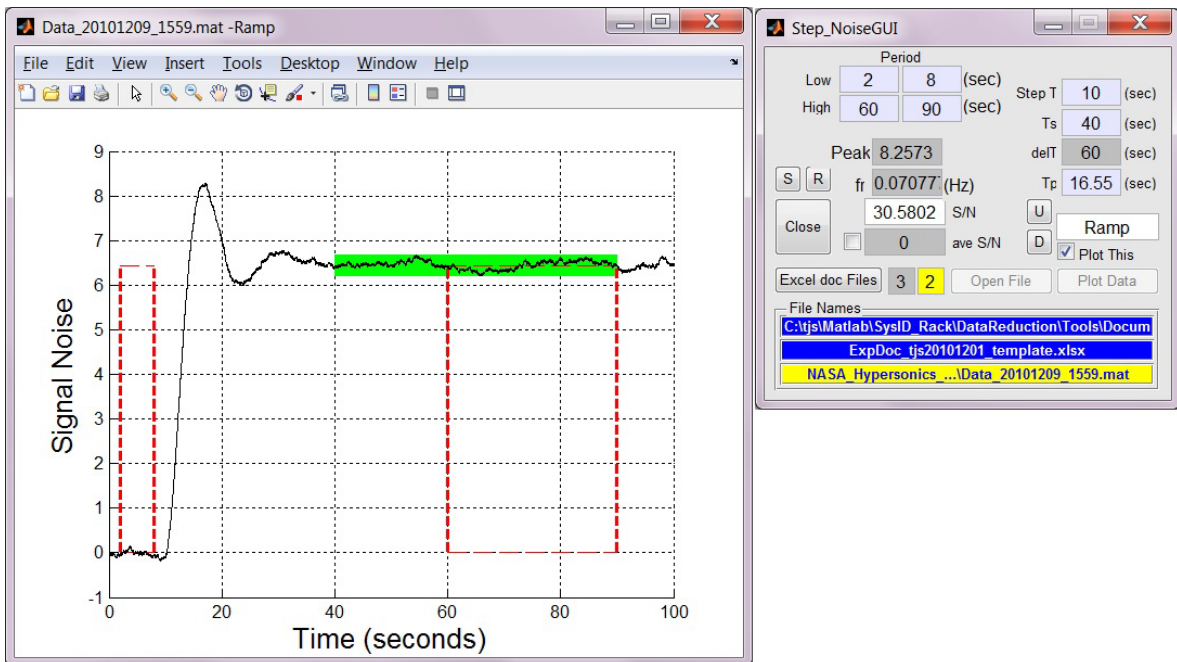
Data_20101209_1559.mat -Ramp

File Edit View Insert Tools Desktop Window Help

Signal Noise

9
8
7
6
5
4
3
2
1
0
-1

0 20 40 60 80 100

Time (seconds)

Step_NoiseGUI

Period

Low 2 8 (sec)

High 60 90 (sec)

Step T 10 (sec)

Ts 40 (sec)

Peak 8.2573

delT 60 (sec)

S R

fr 0.07077 (Hz)

Tp 16.55 (sec)

Close

30.5802 S/N

U

Ramp

0 ave S/N

D

Plot This

Excel doc Files 3 2 Open File Plot Data

File Names

C:\tjs\Matlab\SysID_Rack\DataReduction\Tools\Docum

ExpDoc_tjs20101201_template.xlsx

NASA_Hypersonics_...\Data_20101209_1559.mat